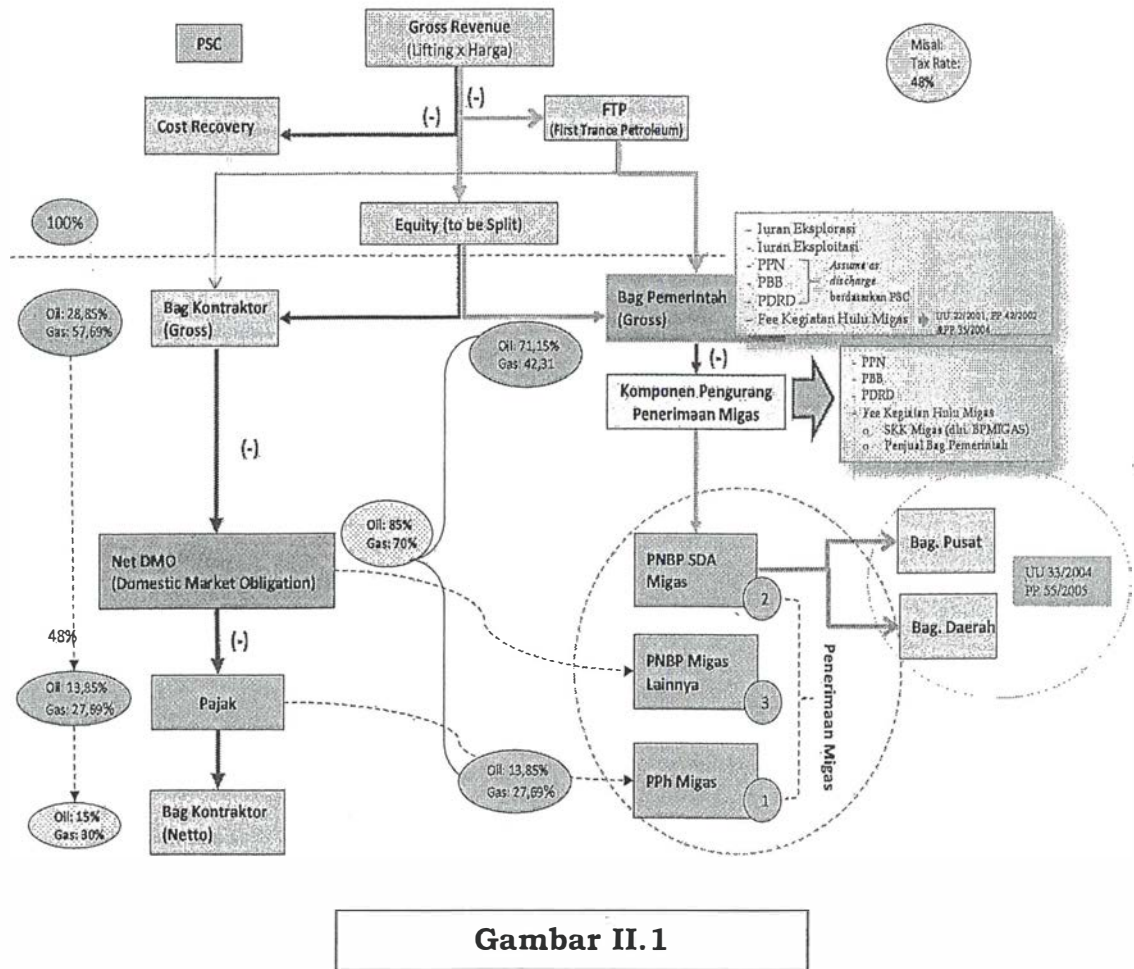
PSC

Gross Revenue
(Lifting x Harga)

Misal:
Tax Rate:
48%

(-)

(-)

Cost Recovery

FTP
(First Trance Petroleum)

100%

Equity (to be Split)

- Iuran Eksplorasi
- Iuran Eksploitasi
- PPN
- PBB
- PDRD
Assume as discharge berdasarkan PSC
- Fee Kegiatan Hulu Migas
UU 22/2001, PP 42/2002 &PP 35/2004

Oil: 28,85%
Gas: 57,69%

Bag Kontraktor
(Gross)

Bag Pemerintah
(Gross)

Oil: 71,15%
Gas: 42,31

(-)

Komponen Pengurang
Penerimaan Migas

- PPN
- PBB
- PDRD
- Fee Kegiatan Hulu Migas
o. SKK Migas (dhl. BPMIGAS)
o. Penjual Bag Pemerintah

(-)

Oil: 85%
Gas: 70%

Net DMO
(Domestic Market Obligation)

PNBP SDA
Migas

2

Bag. Pusat

Bag. Daerah

UU 33/2004
PP 55/2005

48%

(-)

PNBP Migas
Lainnya

3

Penerimaan Migas

Oil: 13,85%
Gas: 27,69%

Pajak

Oil: 13,85%
Gas: 27,69%

PPh Migas

1

Oil: 15%
Gas: 30%

Bag Kontraktor
(Netto)

Gambar II.1